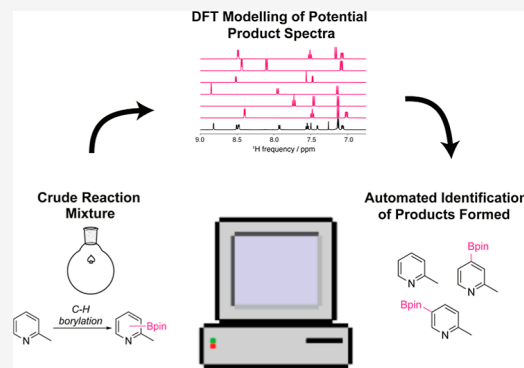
DFT Modelling of Potential Product Spectra

9.0 8.5 8.0 7.5 7.0
$^1$H frequency / ppm

Crude Reaction Mixture

C-H borylation

N

N

Bpin

Automated Identificatio of Products Formed

N

Bpin

N

Bpin

N